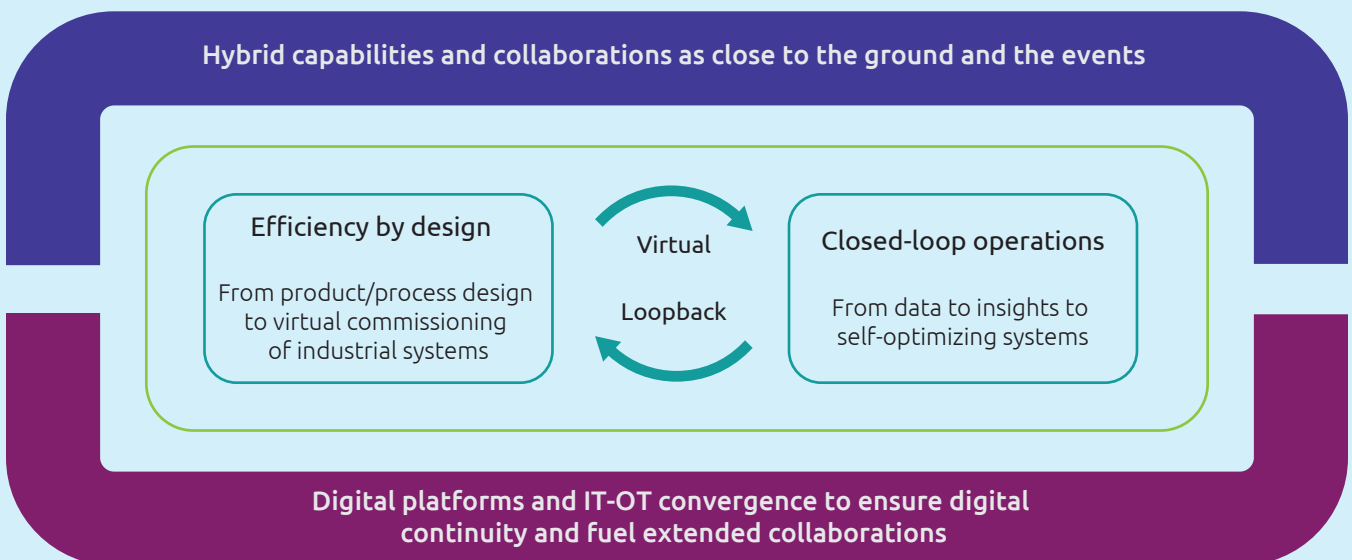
Hybrid capabilities and collaborations as close to the ground and the events

Efficiency by design

From product/process design to virtual commissioning of industrial systems

Virtual

Loopback

Closed-loop operations

From data to insights to self-optimizing systems

Digital platforms and IT-OT convergence to ensure digital continuity and fuel extended collaborations